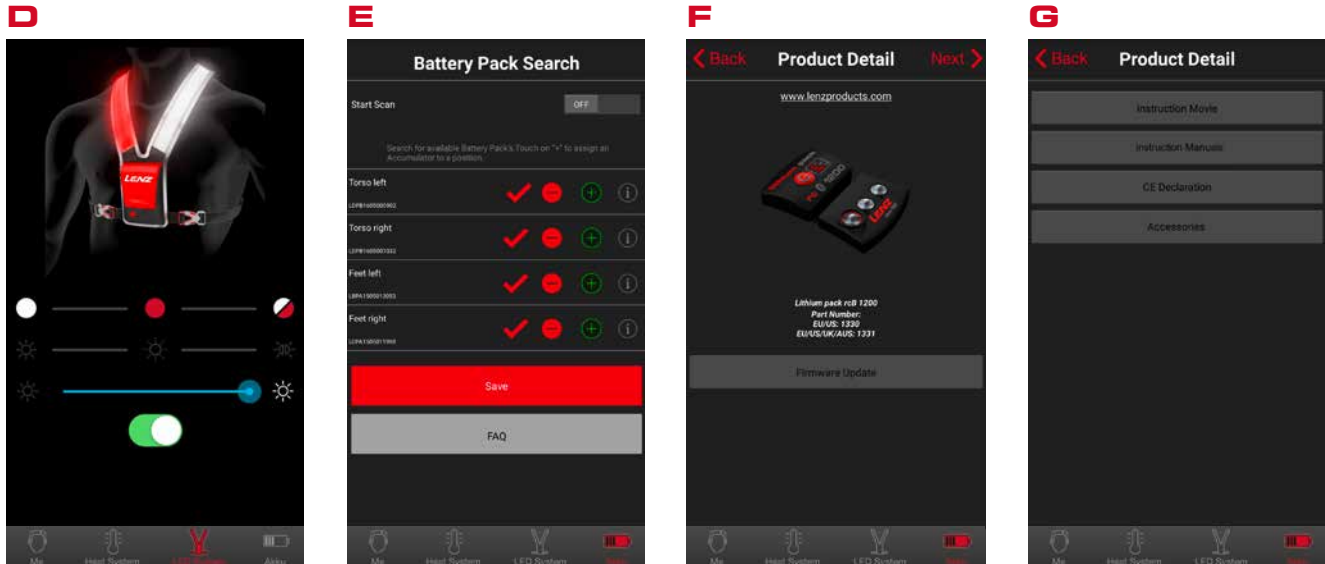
D

LENZ

Me Heat System LED System Akku

E

Battery Pack Search

Start Scan OFF

Search for available Battery Pack's Touch on "+" to assign an Accumulator to a position.

Torso left
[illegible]

Torso right
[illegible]

Feet left
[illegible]

Feet right
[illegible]

Save

FAQ

Me Heat System LED System Akku

F

Back Product Detail Next

www.lenzproducts.com

Lithium pack rcB 1200
Part Number:
EU/US: 1330
EU/US/UK/AUS: 1331

Firmware Update

Me Heat System LED System Akku

G

Back Product Detail

Instruction Movie

Instruction Manuals

CE Declaration

Accessories

Me Heat System LED System Akku